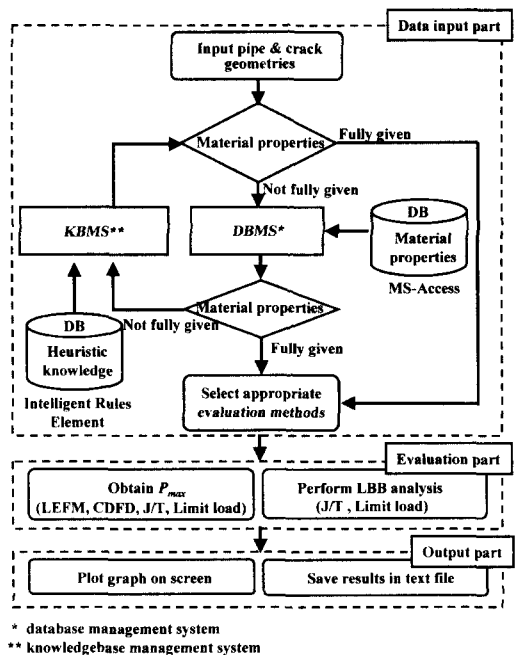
Data input part

Input pipe & crack geometries

Material properties

Fully given

Not fully given

KBMS**

DBMS*

DB

Material properties

MS-Access

Material properties

DB

Heuristic knowledge

Not fully given

Fully given

Intelligent Rules Element

Select appropriate evaluation methods

Evaluation part

Obtain $P_{max}$ (LEFM, CDFD, J/T, Limit load)

Perform LBB analysis (J/T , Limit load)

Output part

Plot graph on screen

Save results in text file

* database management system
** knowledgebase management system